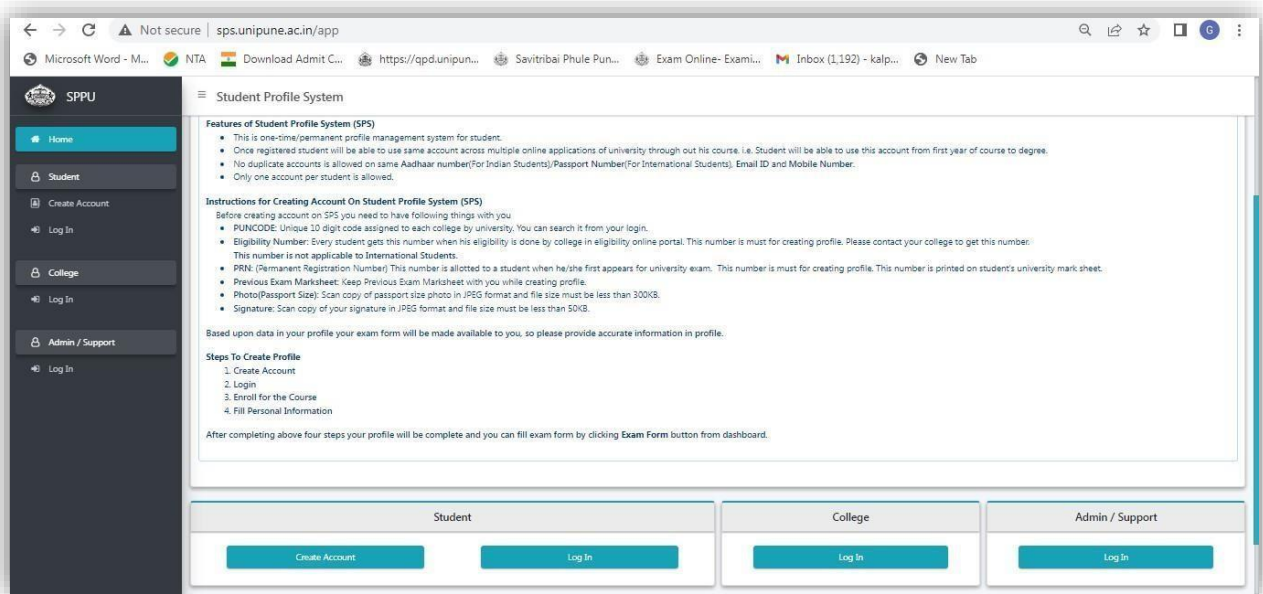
Not secure | sps.unipune.ac.in/app

Microsoft Word - M... NTA Download Admit C... https://qpd.unipun... Savitribai Phule Pun... Exam Online- Exami... Inbox (1,192) - kalp... New Tab

SPPU

Student Profile System

Home

Student

Create Account

Log In

College

Log In

Admin / Support

Log In

Features of Student Profile System (SPS)

- This is one-time/permanent profile management system for student.
- Once registered student will be able to use same account across multiple online applications of university through out his course. i.e. Student will be able to use this account from first year of course to degree.
- No duplicate accounts is allowed on same Aadhaar number(For Indian Students)/Passport Number(For International Students), Email ID and Mobile Number.
- Only one account per student is allowed.

Instructions for Creating Account On Student Profile System (SPS)

Before creating account on SPS you need to have following things with you

- PUNCODE: Unique 10 digit code assigned to each college by university. You can search it from your login.
- Eligibility Number: Every student gets this number when his eligibility is done by college in eligibility online portal. This number is must for creating profile. Please contact your college to get this number. This number is not applicable to International Students.
- PRN: (Permanent Registration Number) This number is allotted to a student when he/she first appears for university exam. This number is must for creating profile. This number is printed on student's university mark sheet.
- Previous Exam Marksheet: Keep Previous Exam Marksheet with you while creating profile.
- Photo(Passport Size): Scan copy of passport size photo in JPEG format and file size must be less than 300KB.
- Signature: Scan copy of your signature in JPEG format and file size must be less than 50KB.

Based upon data in your profile your exam form will be made available to you, so please provide accurate information in profile.

Steps To Create Profile

1. Create Account
2. Login
3. Enroll for the Course
4. Fill Personal Information

After completing above four steps your profile will be complete and you can fill exam form by clicking Exam Form button from dashboard.

Student

Create Account

Log In

College

Log In

Admin / Support

Log In